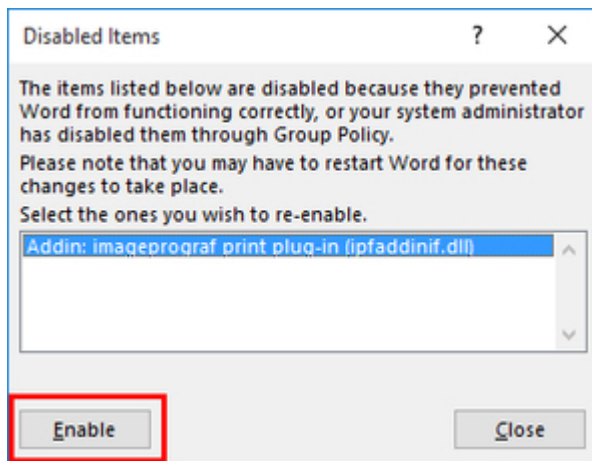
Disabled Items

?

X

The items listed below are disabled because they prevented Word from functioning correctly, or your system administrator has disabled them through Group Policy.

Please note that you may have to restart Word for these changes to take place.

Select the ones you wish to re-enable.

Addin: imageprograf print plug-in (ipfaddinif.dll)

Enable

Close